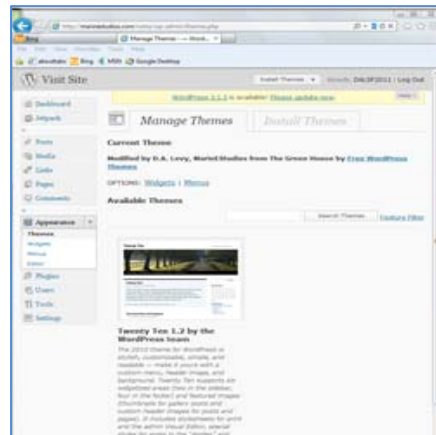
Visit Site

Install Themes | Howdy, DALSF2011 | Log Out

WordPress 3.1.2 is available! Please update now.

Help

Dashboard
Jetpack
Posts
Media
Links
Pages
Comments
Appearance
Themes
Widgets
Menus
Editor
Plugins
Users
Tools
Settings

Manage Themes
Install Themes

Current Theme
Modified by D.A. Levy, MarlelStudios from The Green House by Free WordPress Themes

OPTIONS: Widgets | Menus

Available Themes

Search Themes
Feature Filter

Twenty Ten 1.2 by the WordPress team

The 2010 theme for WordPress is stylish, customizable, simple, and readable — make it yours with a custom menu, header image, and background. Twenty Ten supports six widgetized areas (two in the sidebar, four in the footer) and featured images (thumbnails for gallery posts and custom header images for posts and pages). It includes stylesheets for print and the admin Visual Editor, special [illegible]